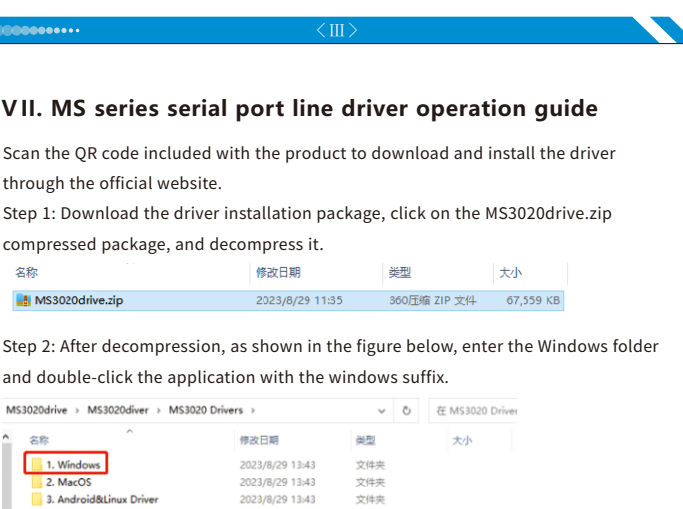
〈 III 〉

VII. MS series serial port line driver operation guide

Scan the QR code included with the product to download and install the driver through the official website.

Step 1: Download the driver installation package, click on the MS3020drive.zip compressed package, and decompress it.

| 名称 | 修改日期 | 类型 | 大小 |
|---|---|---|---|
| MS3020drive.zip | 2023/8/29 11:35 | 360压缩 ZIP 文件 | 67,559 KB |

Step 2: After decompression, as shown in the figure below, enter the Windows folder and double-click the application with the windows suffix.

MS3020drive › MS3020diver › MS3020 Drivers ›

在 MS3020 Driver

| 名称 | 修改日期 | 类型 | 大小 |
|---|---|---|---|
| 1. Windows | 2023/8/29 13:43 | 文件夹 | |
| 2. MacOS | 2023/8/29 13:43 | 文件夹 | |
| 3. Android&Linux Driver | 2023/8/29 13:43 | 文件夹 | |